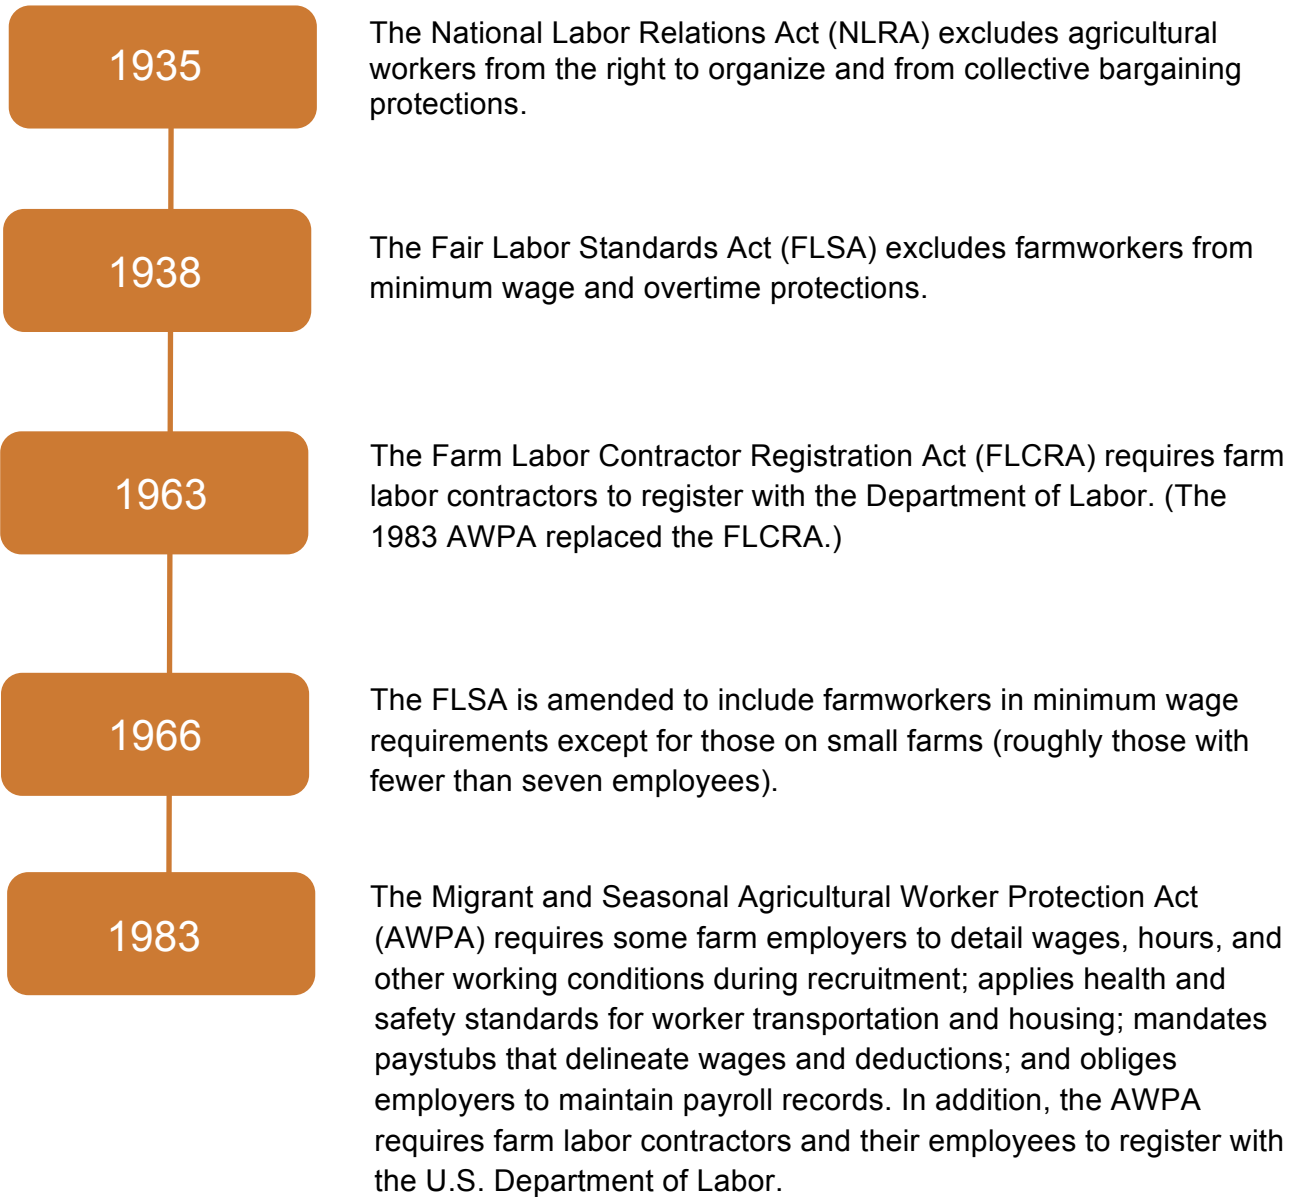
1935

The National Labor Relations Act (NLRA) excludes agricultural workers from the right to organize and from collective bargaining protections.

1938

The Fair Labor Standards Act (FLSA) excludes farmworkers from minimum wage and overtime protections.

1963

The Farm Labor Contractor Registration Act (FLCRA) requires farm labor contractors to register with the Department of Labor. (The 1983 AWPA replaced the FLCRA.)

1966

The FLSA is amended to include farmworkers in minimum wage requirements except for those on small farms (roughly those with fewer than seven employees).

1983

The Migrant and Seasonal Agricultural Worker Protection Act (AWPA) requires some farm employers to detail wages, hours, and other working conditions during recruitment; applies health and safety standards for worker transportation and housing; mandates paystubs that delineate wages and deductions; and obliges employers to maintain payroll records. In addition, the AWPA requires farm labor contractors and their employees to register with the U.S. Department of Labor.